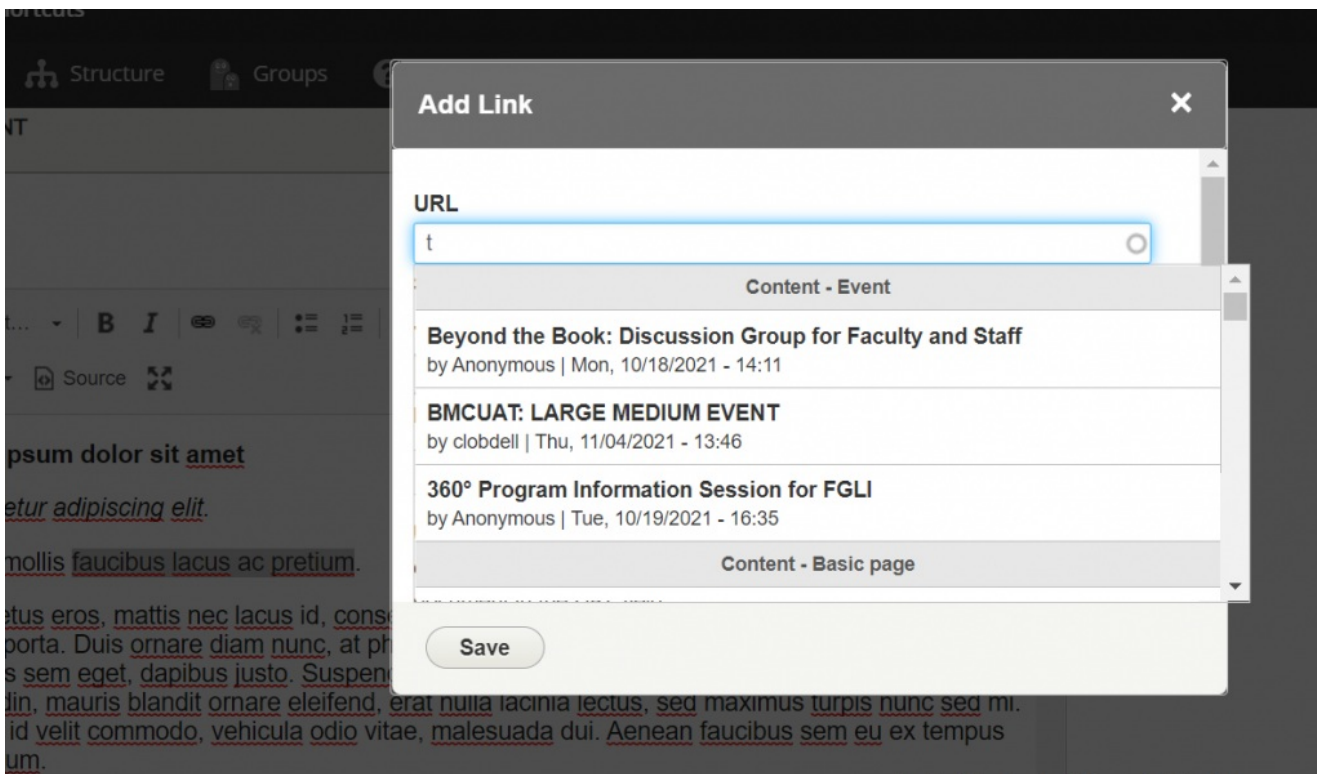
ortcuts

Structure Groups

NT

t... B I

Source

psum dolor sit amet

etur adipiscing elit.

mollis faucibus lacus ac pretium.

etus eros, mattis nec lacus id, cons porta. Duis ornare diam nunc, at ph s sem eget, dapibus justo. Suspen din, mauris blandit ornare eleifend, erat nulla lacinia lectus, sed maximus turpis nunc sed mi. id velit commodo, vehicula odio vitae, malesuada dui. Aenean faucibus sem eu ex tempus um.

Add Link

×

URL

t

Content - Event

Beyond the Book: Discussion Group for Faculty and Staff
by Anonymous | Mon, 10/18/2021 - 14:11

BMCUAT: LARGE MEDIUM EVENT
by clobdell | Thu, 11/04/2021 - 13:46

360° Program Information Session for FGLI
by Anonymous | Tue, 10/19/2021 - 16:35

Content - Basic page

Save